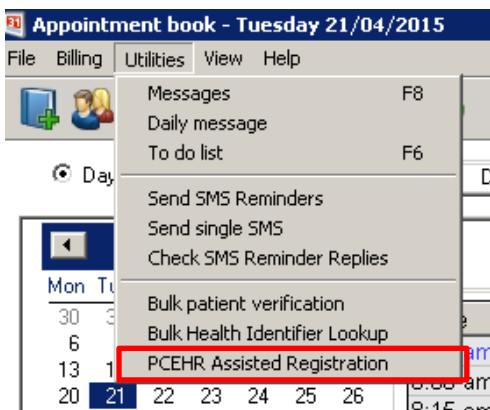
Appointment book - Tuesday 21/04/2015

File Billing Utilities View Help

Messages F8
Daily message
To do list F6

Send SMS Reminders
Send single SMS
Check SMS Reminder Replies

Bulk patient verification
Bulk Health Identifier Lookup
PCEHR Assisted Registration

Day

Mon Tu

30 3
6
13 1
20 21 22 23 24 25 26

8:00 am
8:15 am